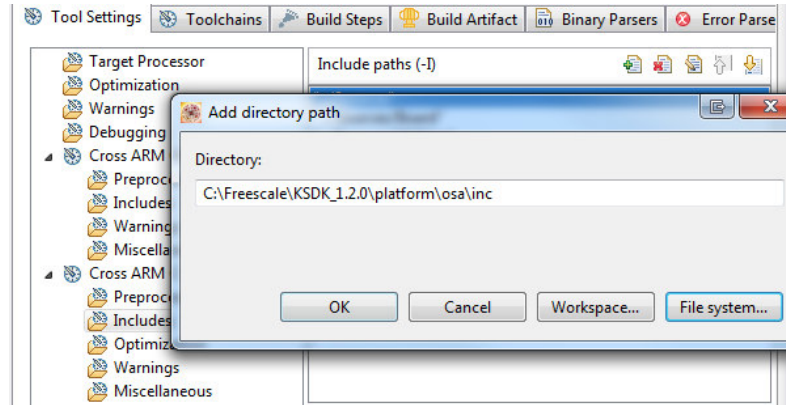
Tool Settings | Toolchains | Build Steps | Build Artifact | Binary Parsers | Error Parse

Target Processor
Optimization
Warnings
Debugging
Cross ARM
Preproc
Includes
Warning
Miscella
Cross ARM
Preproc
Includes
Optimiz
Warnings
Miscellaneous

Include paths (-I)

Add directory path

Directory:

C:\Freescale\KSDK_1.2.0\platform\osa\inc

OK
Cancel
Workspace...
File system...